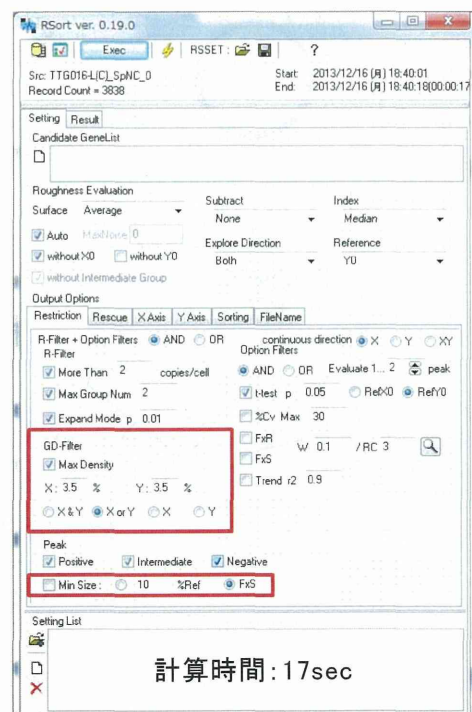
RSort ver. 0.19.0

Exec | RSSET : ?

Src: TTG016-L(C)_SpNC_0
Record Count = 3838

Start: 2013/12/16 (月) 18:40:01
End: 2013/12/16 (月) 18:40:18(00:00:17

Setting | Result

Candidate GeneList

Roughness Evaluation
Surface Average
Auto MaxNone 0
without X0 without Y0
without Intermediate Group

Subtract
None
Explore Direction
Both

Index
Median
Reference
Y0

Output Options
Restriction | Rescue | X Axis | Y Axis | Sorting | FileName

R-Filter + Option Filters AND OR
R-Filter
More Than 2 copies/cell
Max Group Num 2
Expand Mode p 0.01

continuous direction X Y XY
Option Filters
AND OR Evaluate 1... 2 peak
t-test p 0.05 RefX0 RefY0
%Cv Max 30
FxR
FxS
W 0.1 /RC 3
Trend r2 0.9

GD-Filter
Max Density
X: 3.5 % Y: 3.5 %
X&Y X or Y X Y

Peak
Positive Intermediate Negative
Min Size: 10 %Ref FxS

Setting List

計算時間:17sec